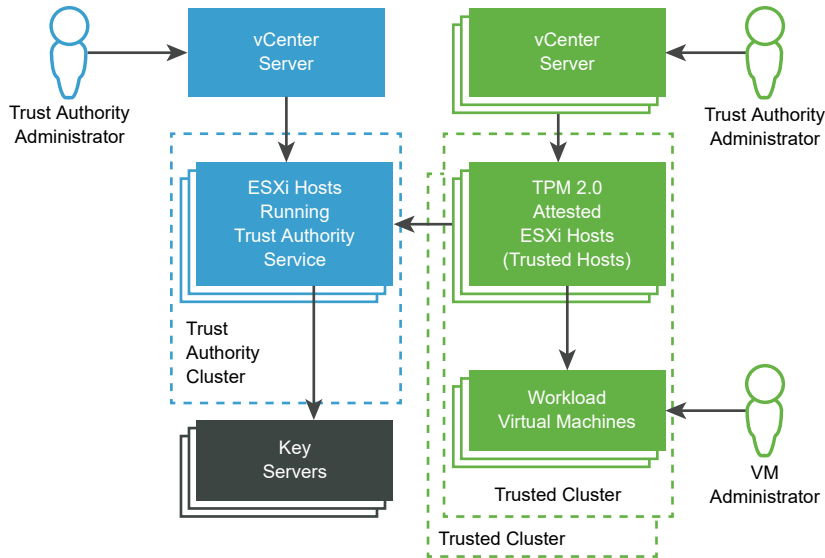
Trust Authority Administrator

vCenter Server

vCenter Server

Trust Authority Administrator

ESXi Hosts Running Trust Authority Service

TPM 2.0 Attested ESXi Hosts (Trusted Hosts)

Trust Authority Cluster

Workload Virtual Machines

Key Servers

Trusted Cluster

VM Administrator

Trusted Cluster